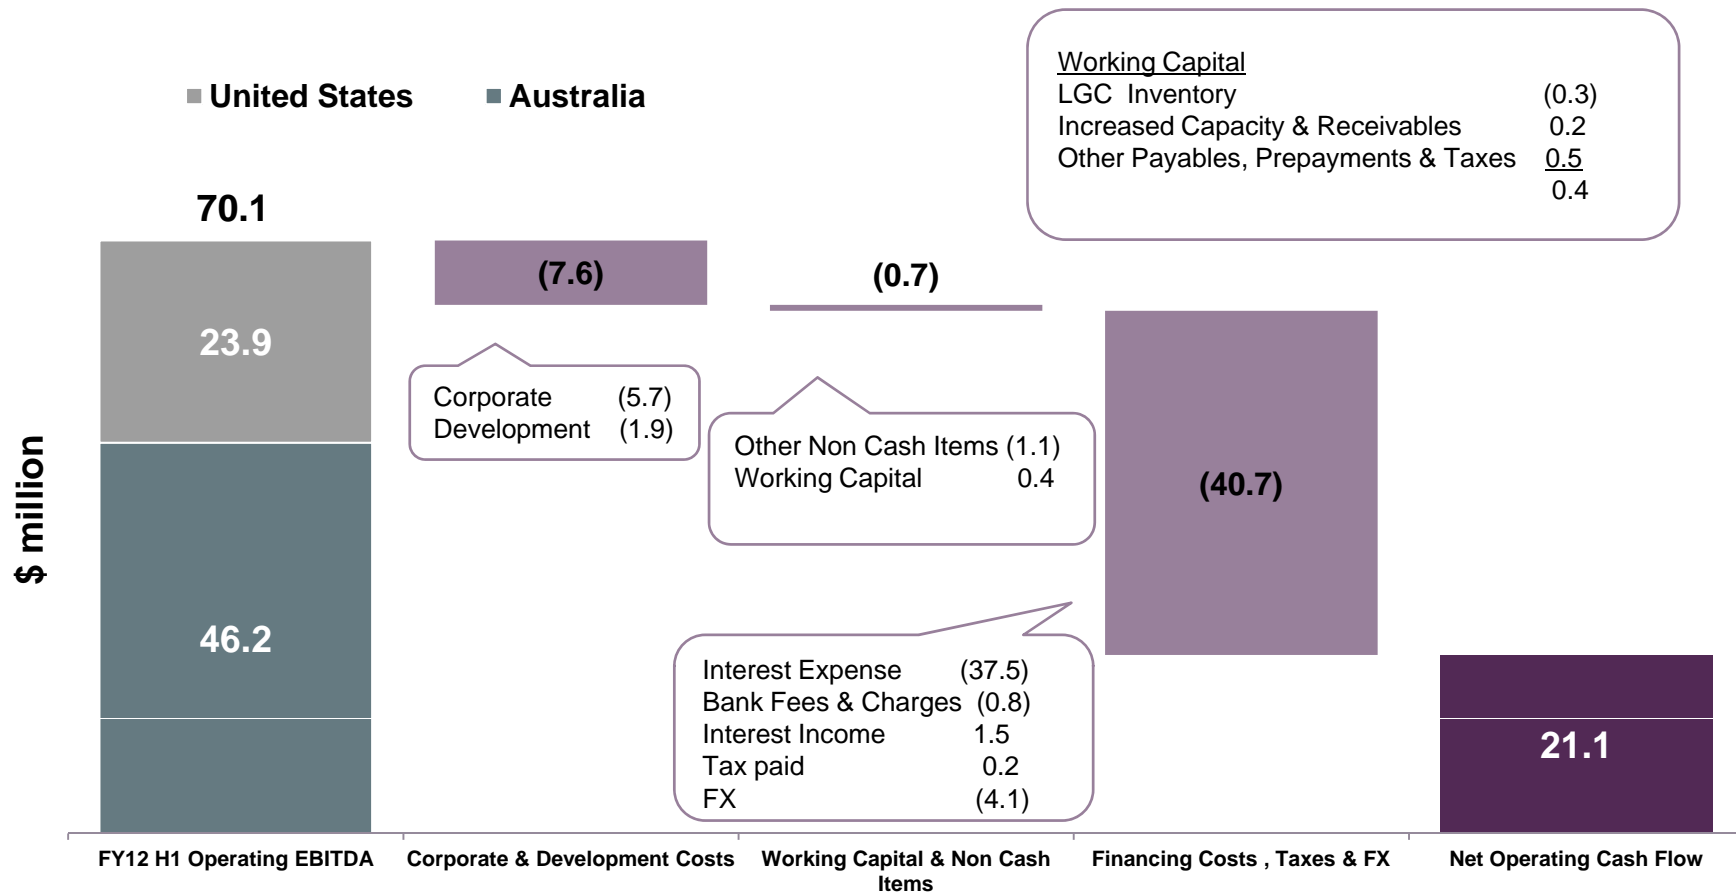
United States Australia

Working Capital
LGC Inventory (0.3)
Increased Capacity & Receivables 0.2
Other Payables, Prepayments & Taxes 0.5
0.4

70.1

23.9

46.2

(7.6)

(0.7)

Corporate (5.7)
Development (1.9)

Other Non Cash Items (1.1)
Working Capital 0.4

(40.7)

Interest Expense (37.5)
Bank Fees & Charges (0.8)
Interest Income 1.5
Tax paid 0.2
FX (4.1)

21.1

$ million

FY12 H1 Operating EBITDA

Corporate & Development Costs

Working Capital & Non Cash Items

Financing Costs , Taxes & FX

Net Operating Cash Flow